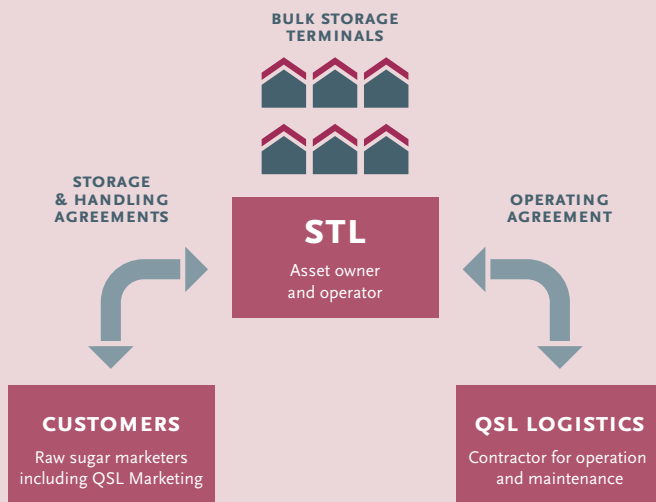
BULK STORAGE TERMINALS

STORAGE & HANDLING AGREEMENTS

OPERATING AGREEMENT

STL

Asset owner and operator

CUSTOMERS

Raw sugar marketers including QSL Marketing

QSL LOGISTICS

Contractor for operation and maintenance